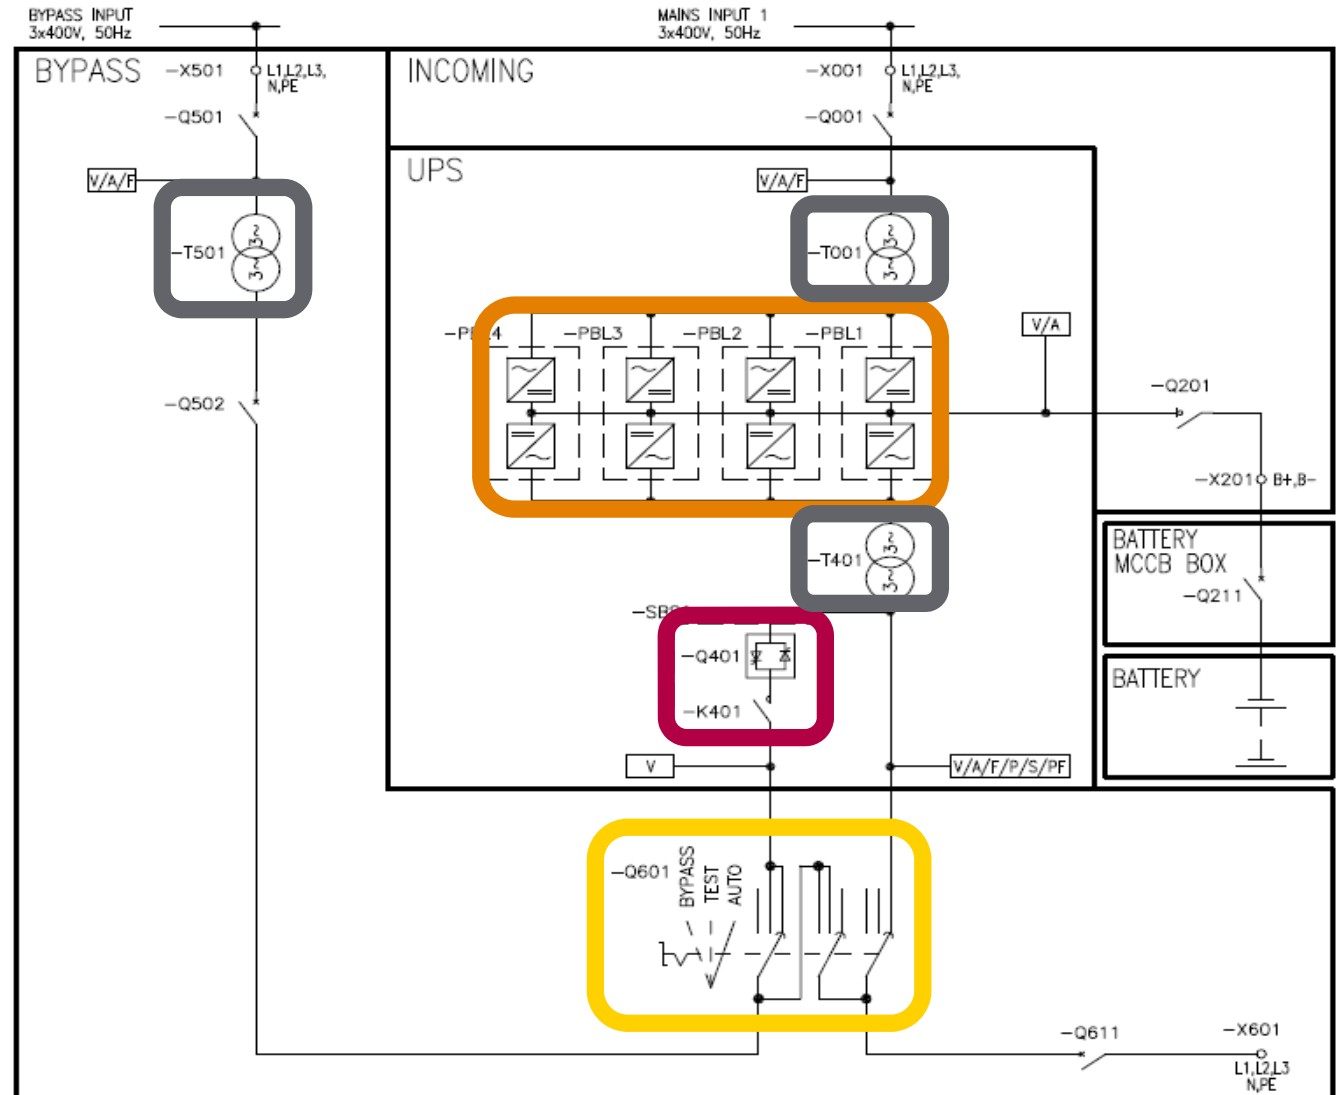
BYPASS INPUT
3x400V, 50Hz

MAINS INPUT 1
3x400V, 50Hz

BYPASS

–X501

L1,L2,L3,
N,PE

INCOMING

–X001

L1,L2,L3,
N,PE

–Q501

–Q001

UPS

V/A/F

V/A/F

–T501

–T001

–PBL4

–PBL3

–PBL2

–PBL1

V/A

–Q201

–Q502

–X201

B+,B–

–T401

BATTERY
MCCB BOX

–Q211

–SB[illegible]

–Q401

–K401

BATTERY

V

V/A/F/P/S/PF

–Q601

BYPASS

TEST

AUTO

–Q611

–X601

L1,L2,L3
N,PE